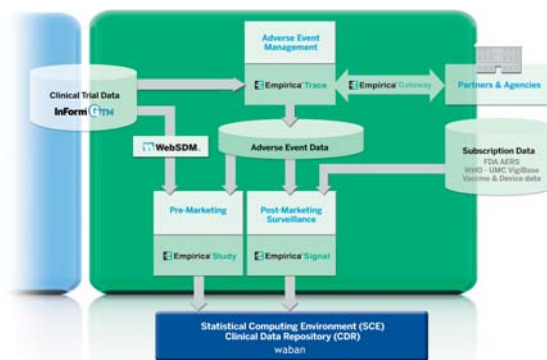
Adverse Event Management

Clinical Trial Data

InForm GTM

Empirica Trace

Empirica Gateway

Partners & Agencies

WebSDM

Adverse Event Data

Subscription Data
FDA AERS
WHO - UMC VigiBase
Vaccine & Device data

Pre-Marketing

Post-Marketing Surveillance

Empirica Study

Empirica Signal

Statistical Computing Environment (SCE)
Clinical Data Repository (CDR)
waban